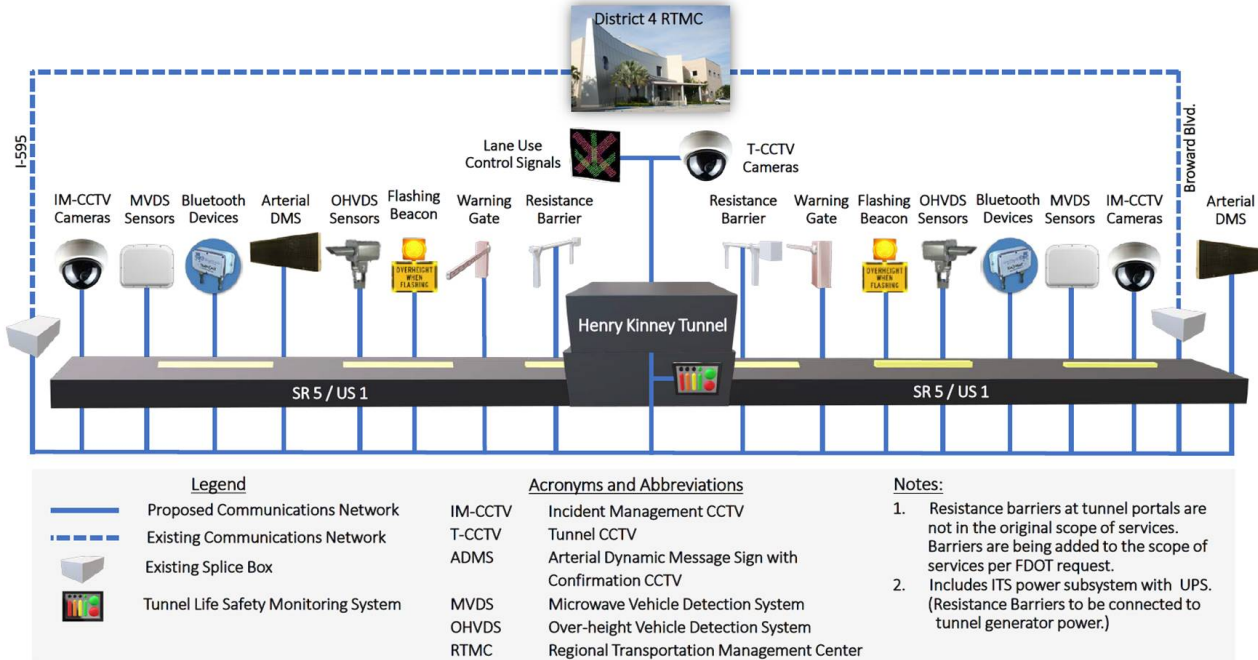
District 4 RTMC

I-595

Broward Blvd.

Lane Use Control Signals

T-CCTV Cameras

IM-CCTV Cameras

MVDS Sensors

Bluetooth Devices

Arterial DMS

OHVDS Sensors

Flashing Beacon

OVERHEIGHT WHEN FLASHING

Warning Gate

Resistance Barrier

Resistance Barrier

Warning Gate

Flashing Beacon

OVERHEIGHT WHEN FLASHING

OHVDS Sensors

Bluetooth Devices

MVDS Sensors

IM-CCTV Cameras

Arterial DMS

Henry Kinney Tunnel

SR 5 / US 1

SR 5 / US 1

Legend

Proposed Communications Network

Existing Communications Network

Existing Splice Box

Tunnel Life Safety Monitoring System

Acronyms and Abbreviations

| | |
|---|---|
| IM-CCTV | Incident Management CCTV |
| T-CCTV | Tunnel CCTV |
| ADMS | Arterial Dynamic Message Sign with Confirmation CCTV |
| MVDS | Microwave Vehicle Detection System |
| OHVDS | Over-height Vehicle Detection System |
| RTMC | Regional Transportation Management Center |

Notes:

1. Resistance barriers at tunnel portals are not in the original scope of services. Barriers are being added to the scope of services per FDOT request.

2. Includes ITS power subsystem with UPS. (Resistance Barriers to be connected to tunnel generator power.)